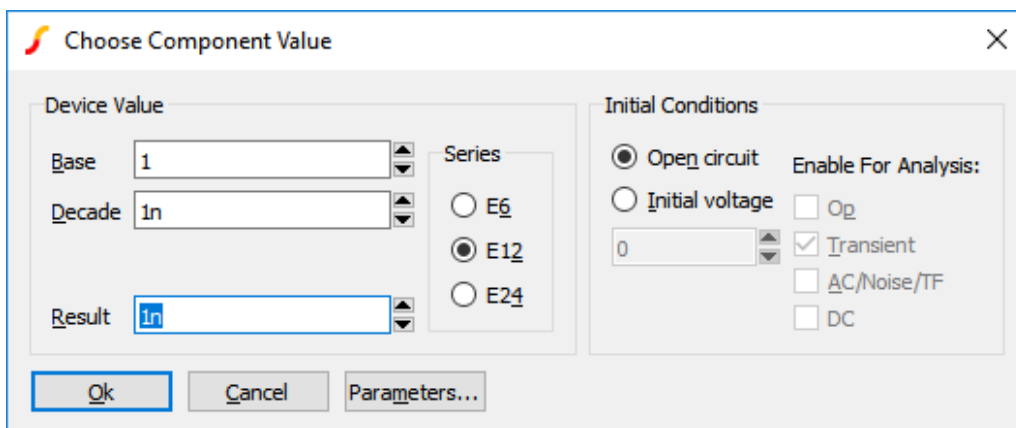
Choose Component Value

Device Value

Base 1

Decade 1n

Result 1n

Series

E6

E12

E24

Initial Conditions

Open circuit

Initial voltage

0

Enable For Analysis:

Op

Transient

AC/Noise/TF

DC

Ok

Cancel

Parameters...